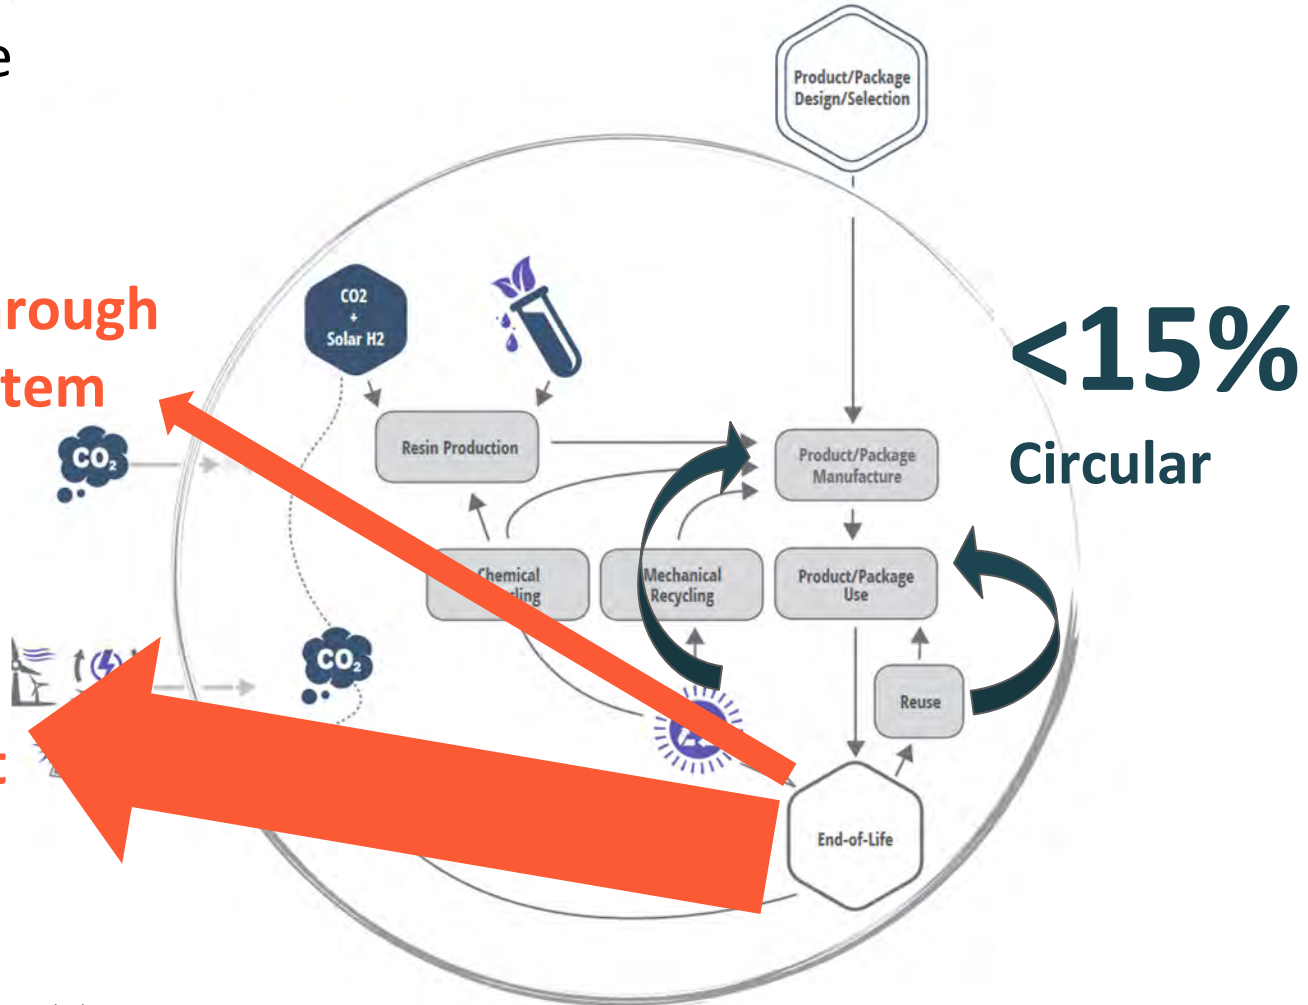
e

rough
tem

t

Product/Package Design/Selection

CO2 + Solar H2

$CO_2$

Resin Production

Product/Package Manufacture

Chemical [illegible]ling

Mechanical Recycling

Product/Package Use

$CO_2$

Reuse

End-of-Life

<15%

Circular